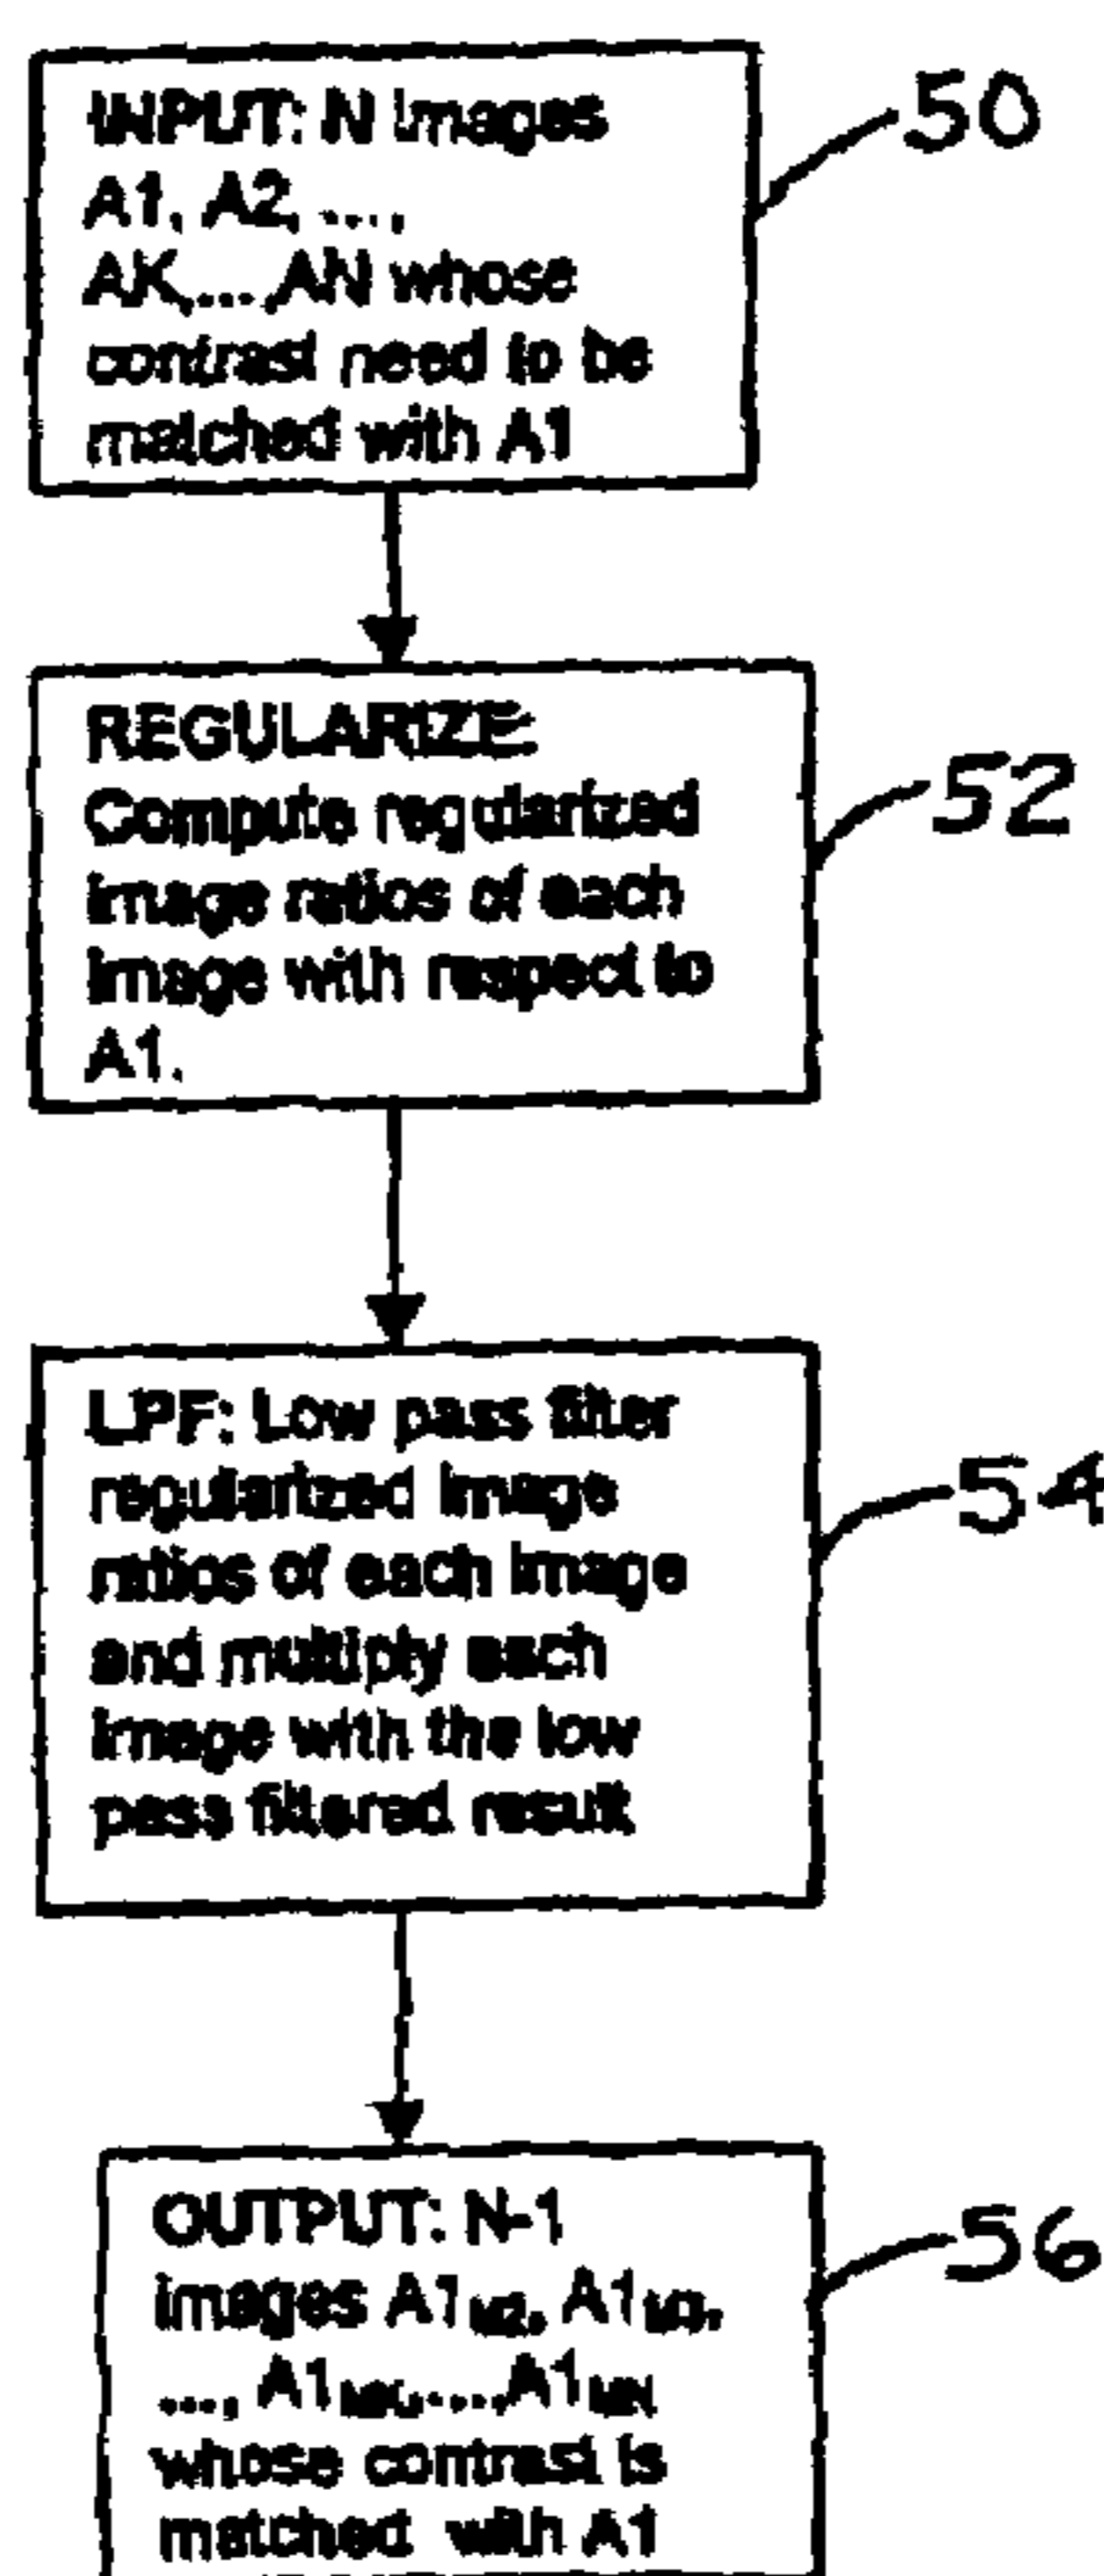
INPUT: N images A1, A2, ...., AK,...,AN whose contrast need to be matched with A1

50

REGULARIZE: Compute regularized image ratios of each image with respect to A1.

52

LPF: Low pass filter regularized image ratios of each image and multiply each image with the low pass filtered result

54

OUTPUT: N-1 images $A1_{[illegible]}$, $A1_{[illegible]}$, ..., $A1_{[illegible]}$....$A1_{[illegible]}$ whose contrast is matched with A1

56